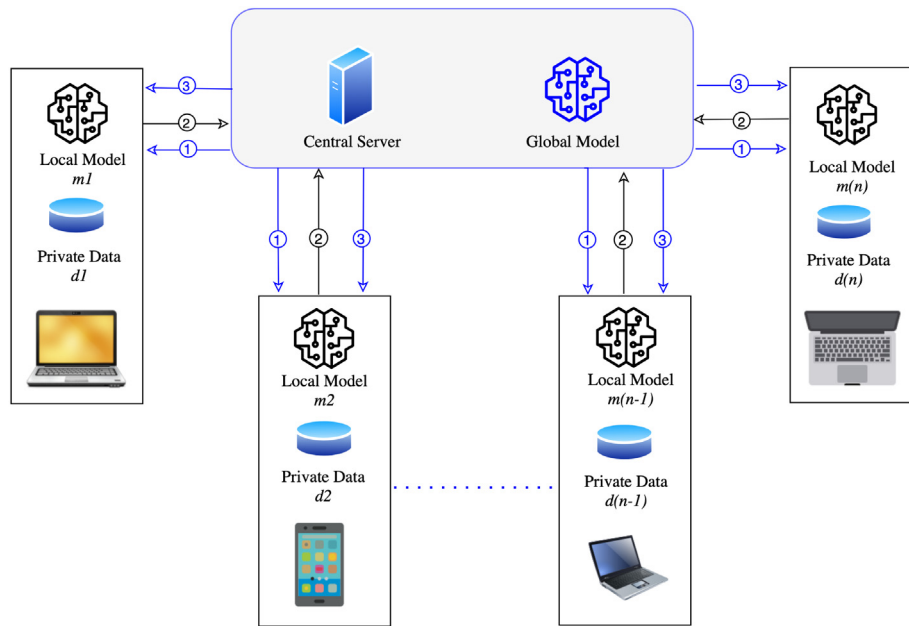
Central Server

Global Model

3
2
1

Local Model
m1

Private Data
d1

3
2
1

Local Model
m(n)

Private Data
d(n)

1
2
3

Local Model
m2

Private Data
d2

1
2
3

Local Model
m(n-1)

Private Data
d(n-1)